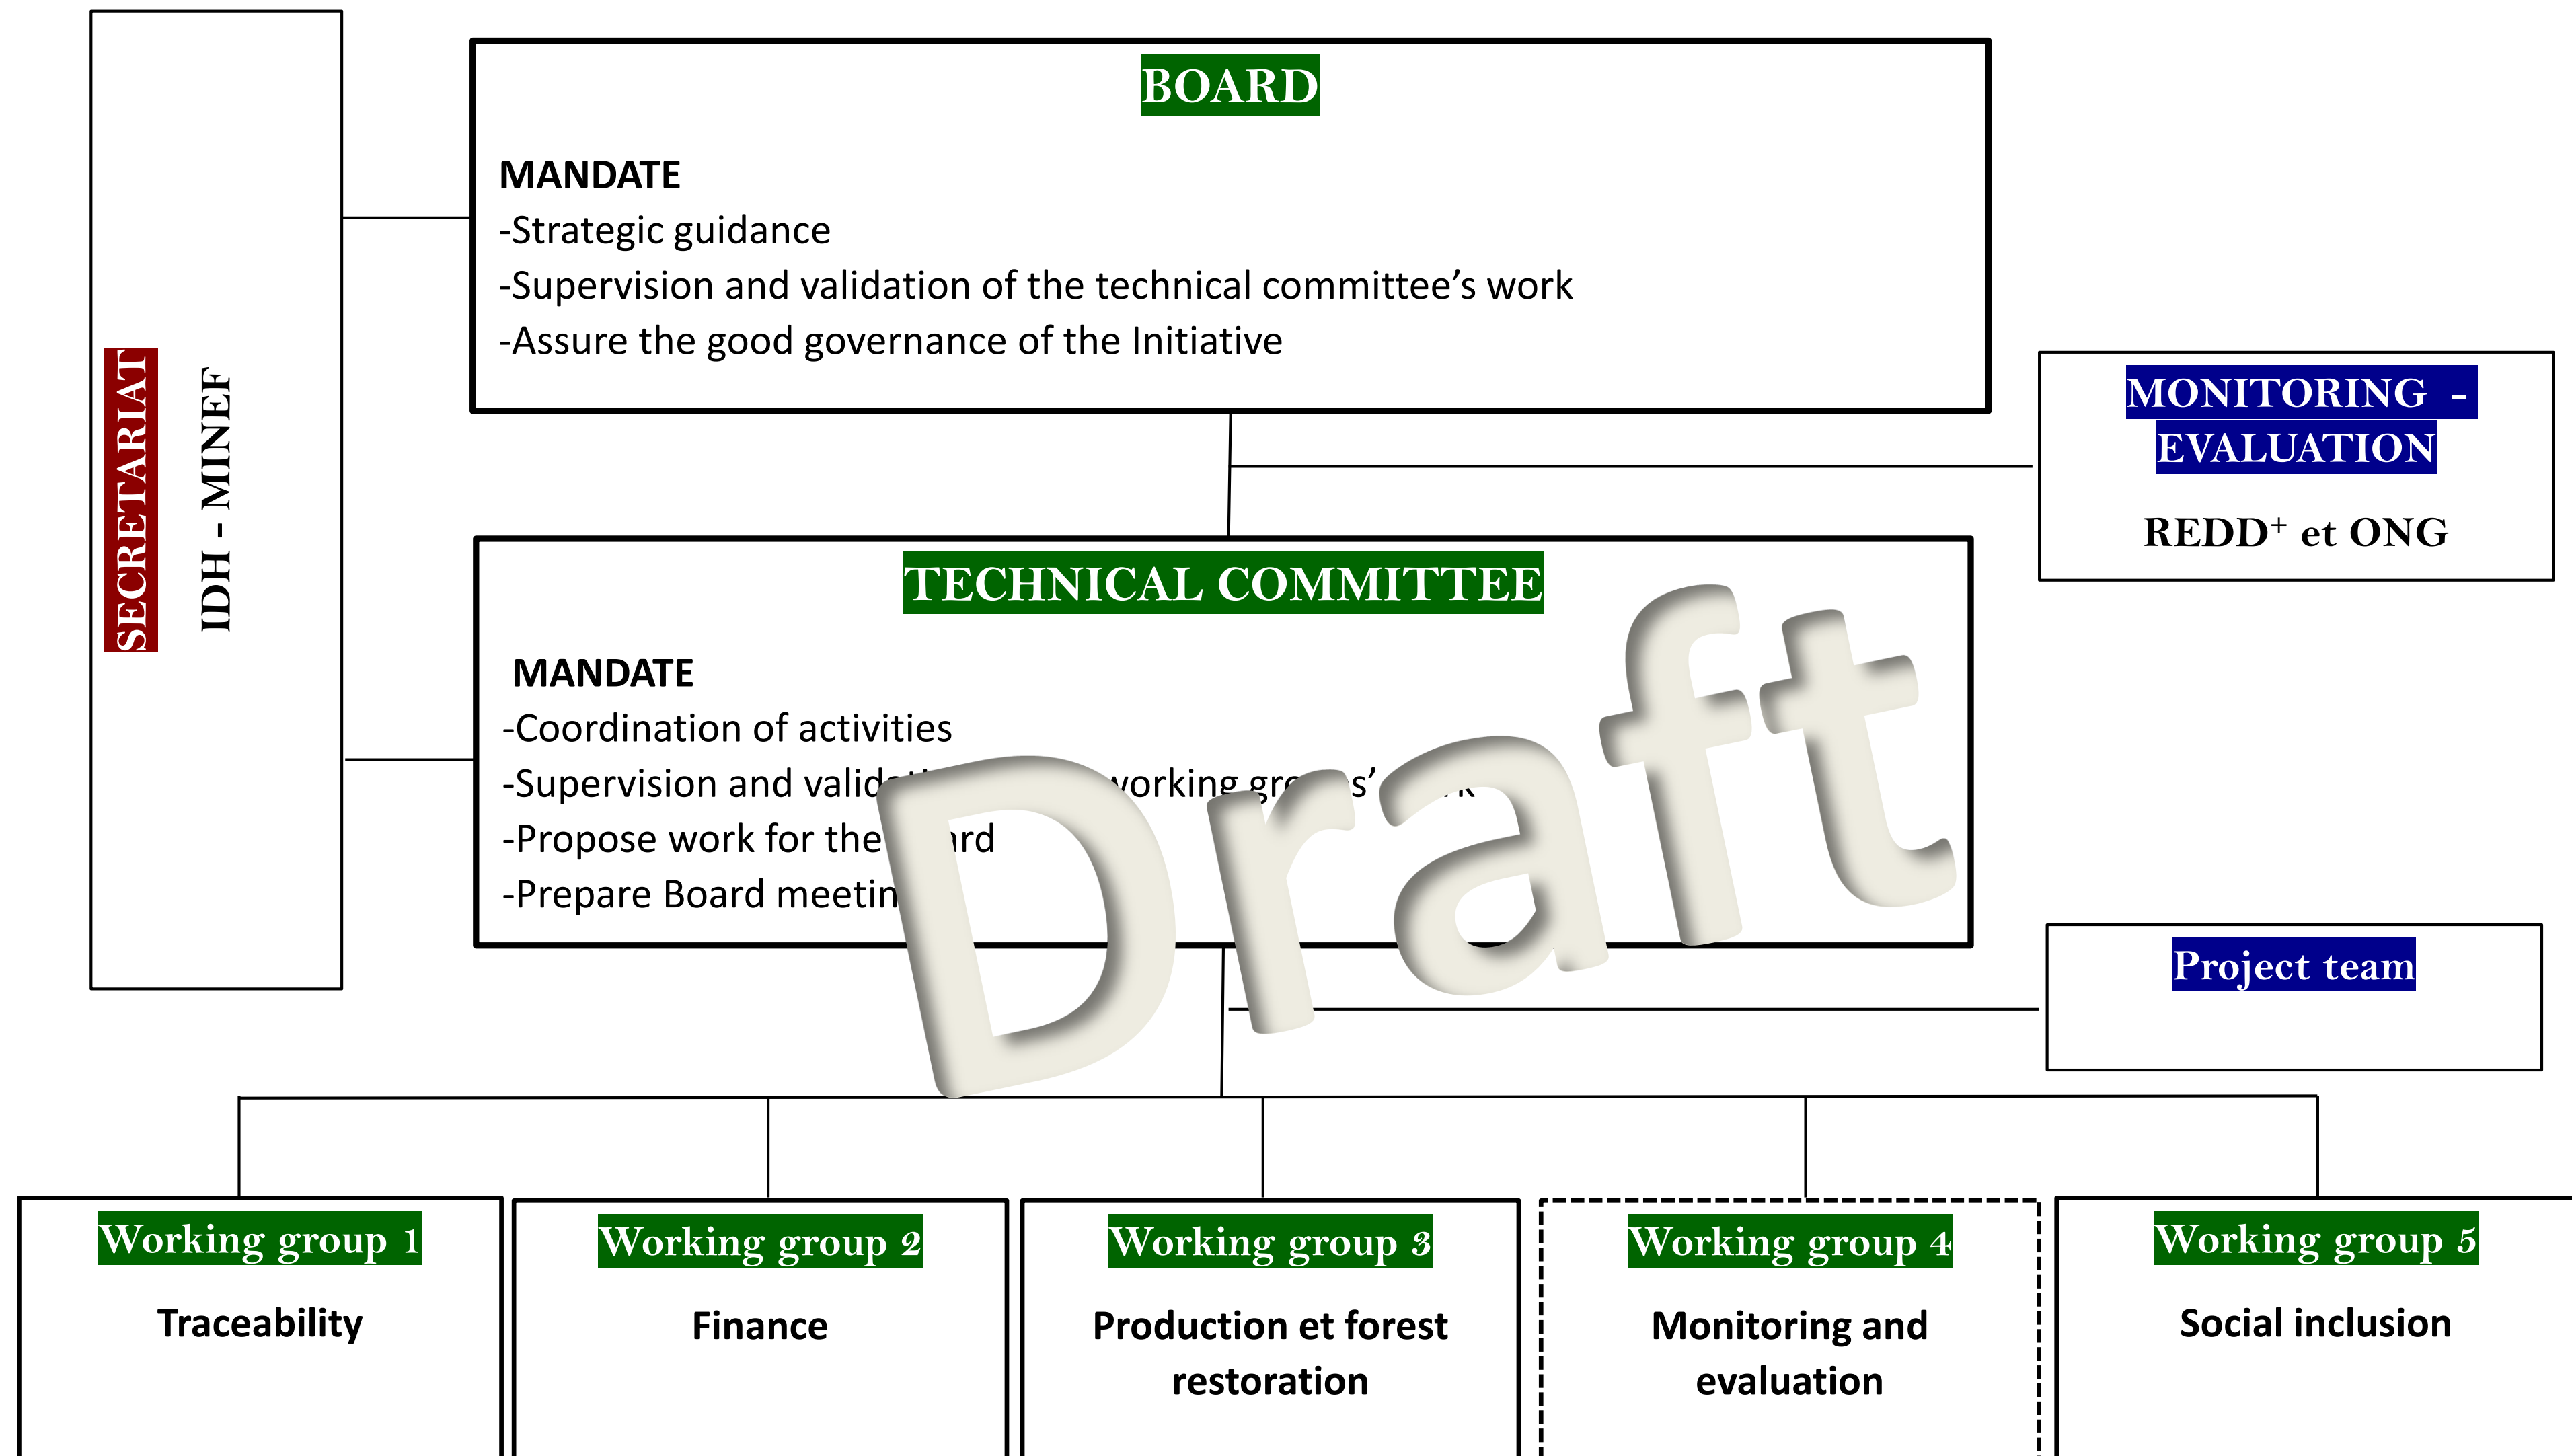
SECRETARIAT

IDH - MINEF

BOARD

MANDATE
-Strategic guidance
-Supervision and validation of the technical committee's work
-Assure the good governance of the Initiative

MONITORING - EVALUATION

REDD$^{+}$ et ONG

TECHNICAL COMMITTEE

MANDATE
-Coordination of activities
-Supervision and valid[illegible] working gr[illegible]s' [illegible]
-Propose work for the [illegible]rd
-Prepare Board meetin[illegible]

Draft

Project team

Working group 1
Traceability

Working group 2
Finance

Working group 3
Production et forest restoration

Working group 4
Monitoring and evaluation

Working group 5
Social inclusion